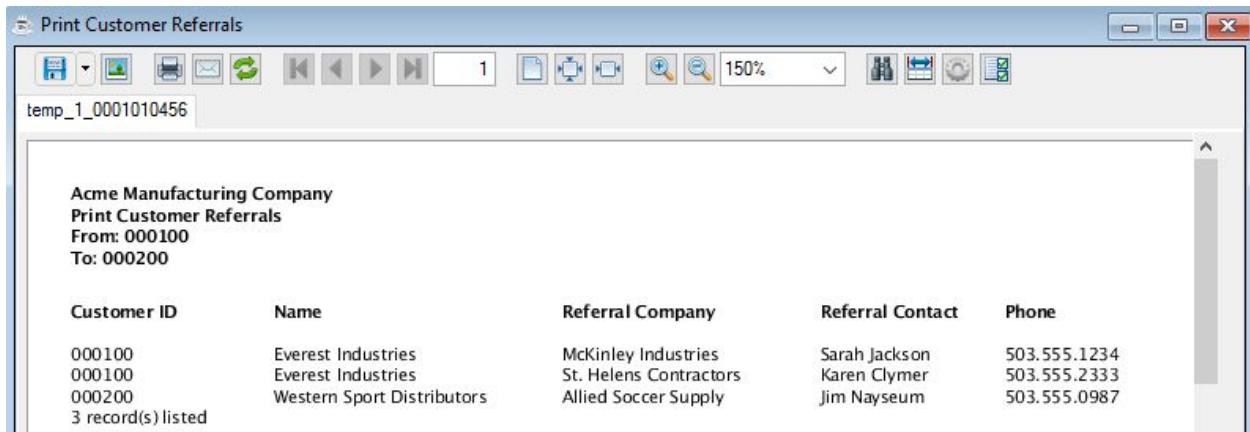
Print Customer Referrals

1

150%

temp_1_0001010456

Acme Manufacturing Company
Print Customer Referrals
From: 000100
To: 000200

| Customer ID | Name | Referral Company | Referral Contact | Phone |
|---|---|---|---|---|
| 000100 | Everest Industries | McKinley Industries | Sarah Jackson | 503.555.1234 |
| 000100 | Everest Industries | St. Helens Contractors | Karen Clymer | 503.555.2333 |
| 000200 | Western Sport Distributors | Allied Soccer Supply | Jim Nayseum | 503.555.0987 |

3 record(s) listed